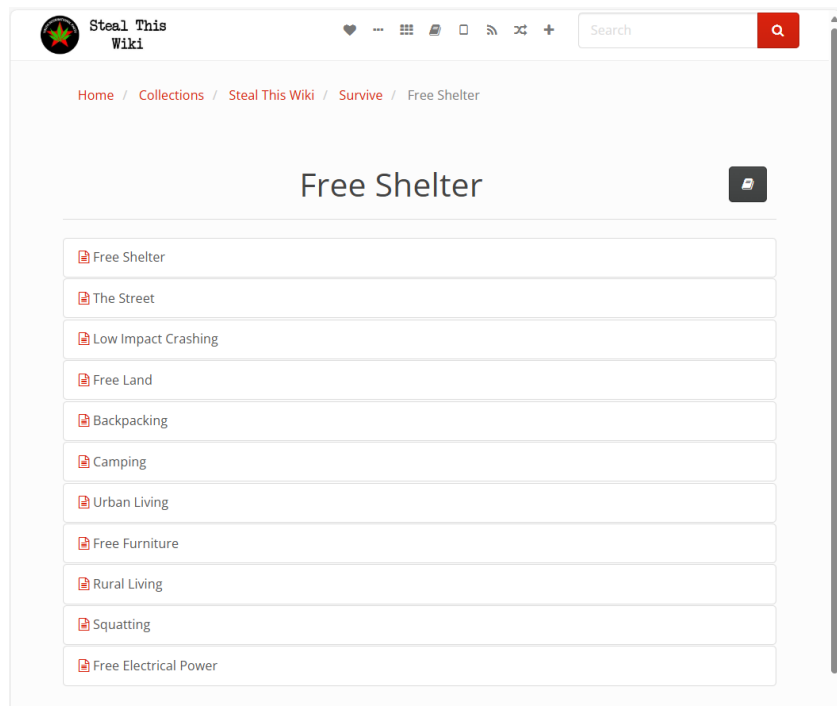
Steal This Wiki

Search

Home / Collections / Steal This Wiki / Survive / Free Shelter

Free Shelter

Free Shelter

The Street

Low Impact Crashing

Free Land

Backpacking

Camping

Urban Living

Free Furniture

Rural Living

Squatting

Free Electrical Power